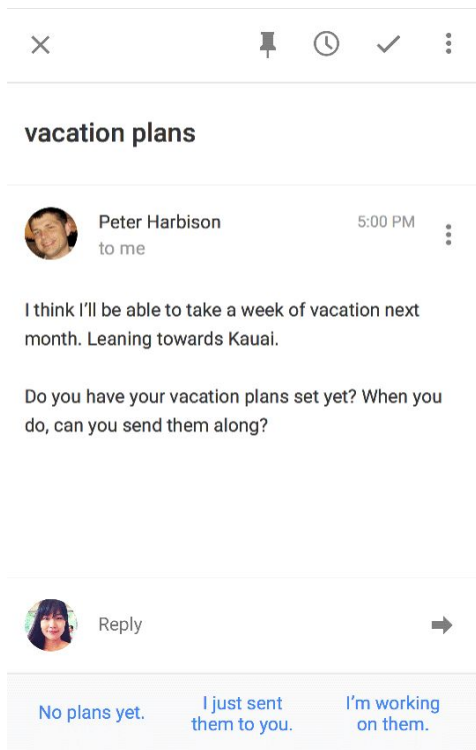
vacation plans

Peter Harbison
to me

5:00 PM

I think I'll be able to take a week of vacation next month. Leaning towards Kauai.

Do you have your vacation plans set yet? When you do, can you send them along?

Reply

No plans yet.

I just sent them to you.

I'm working on them.